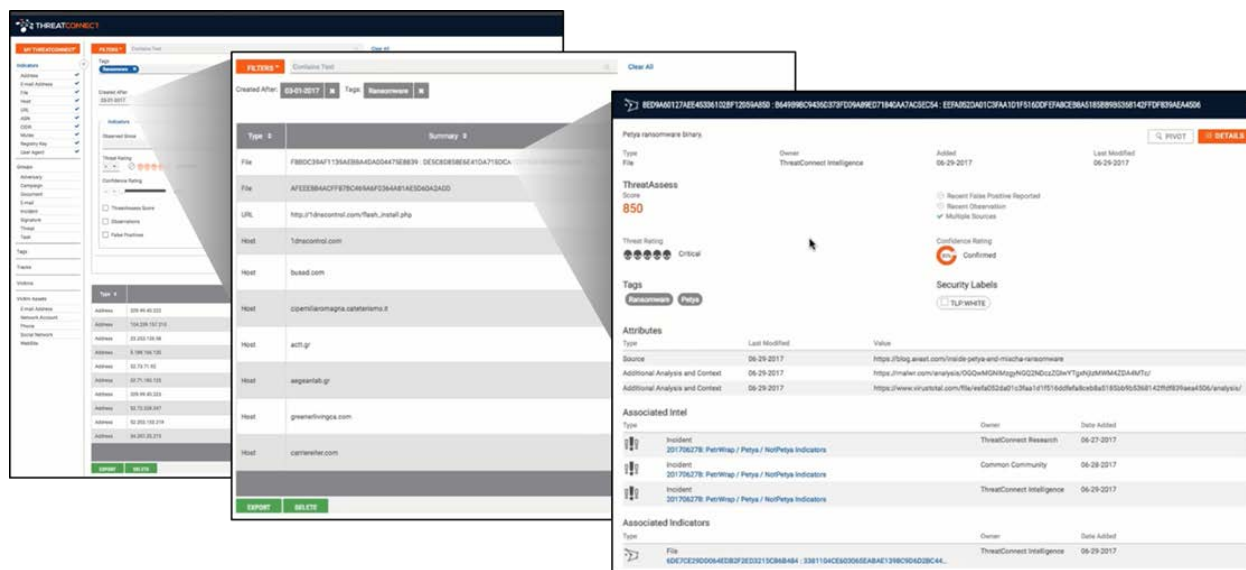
THREATCONNECT

MY THREATCONNECT

FILTERS

Contains Text

Clear All

Indicators
Address
E-mail Address
File
Host
URL
ASN
CIDR
Mutex
Registry Key
User Agent

Groups
Adversary
Campaign
Document
E-mail
Incident
Signature
Threat
Task

Tags

Tracks

Victims

Victim Assets
E-mail Address
Network Account
Phone
Social Network
Website

Tags
Ransomware

Created After
03-01-2017

Indicators
Observed Since

Threat Rating

Confidence Rating

ThreatAssess Score
Observations
False Positives

Type

Address
Address
Address
Address
Address
Address
Address
Address
Address
Address
Address

EXPORT
DELETE

FILTERS
Contains Text
Clear All

Created After: 03-01-2017
Tags: Ransomware

| Type | Summary |
|---|---|
| File | FB80C39AF1135AEBBA4DA004475EB839 : DE5C8D858E6E41DA715DCA |
| File | AFEEEB84ACFFB7BC4694AF0364A81AE5D40A2AD0 |
| URL | http://1dnscontrol.com/flash_install.php |
| Host | 1dnscontrol.com |
| Host | busad.com |
| Host | cipemiliaromagna.cateterismo.it |
| Host | coffeinoffice.xyz |
| Host | aegeanfoods.gr |
| Host | greenertlivingca.com |
| Host | carrierefer.com |

EXPORT
DELETE

8ED9A60127AEE453361028F12059A850 : B64999BC9435C373FD0A89ED71840AA7AC5EC54 : EEFA052DA01C3FAA1D1F516DDFEFA8CEB8A5185BB9B5368142FFDF839AEA4506

Petya ransomware binary.

PIVOT
DETAILS

Type
File

Owner
ThreatConnect Intelligence

Added
06-29-2017

Last Modified
06-29-2017

ThreatAssess
Score
850

Recent False Positive Reported
Recent Observation
Multiple Sources

Threat Rating
Critical

Confidence Rating
Confirmed

Tags
Ransomware
Petya

Security Labels
TLP:WHITE

Attributes

| Type | Last Modified | Value |
|---|---|---|
| Source | 06-29-2017 | https://blog.avast.com/inside-petya-and-mischa-ransomware |
| Additional Analysis and Context | 06-29-2017 | https://malwr.com/analysis/OGQwMGNlMzgyNGQ2NDczZGIwYTgxNjIzMWM4ZDA4MTc/ |
| Additional Analysis and Context | 06-29-2017 | https://www.virustotal.com/file/eefa052da01c3faa1d1f516ddfefa8ceb8a5185bb9b5368142ffdf839aea4506/analysis/ |

Associated Intel

| Type | | Owner | Date Added |
|---|---|---|---|
| Incident | 20170627B: PetrWrap / Petya / NotPetya Indicators | ThreatConnect Research | 06-27-2017 |
| Incident | 20170627B: PetrWrap / Petya / NotPetya Indicators | Common Community | 06-28-2017 |
| Incident | 20170627B: PetrWrap / Petya / NotPetya Indicators | ThreatConnect Intelligence | 06-29-2017 |

Associated Indicators

| Type | | Owner | Date Added |
|---|---|---|---|
| File | 6DC7CE29D0064EDB2F2ED3215C86B484 : 3381104CE603065EABAE1398C9D6D2BC44... | ThreatConnect Intelligence | 06-29-2017 |